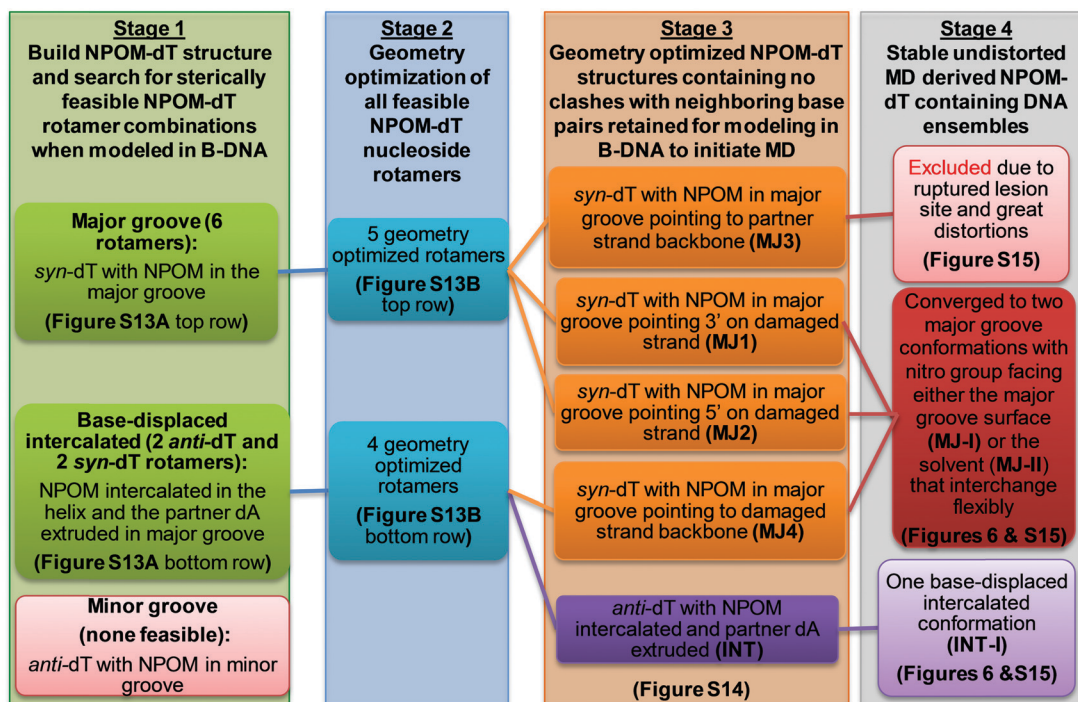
Stage 1
Build NPOM-dT structure and search for sterically feasible NPOM-dT rotamer combinations when modeled in B-DNA

Major groove (6 rotamers):
syn-dT with NPOM in the major groove
(Figure S13A top row)

Base-displaced intercalated (2 anti-dT and 2 syn-dT rotamers):
NPOM intercalated in the helix and the partner dA extruded in major groove
(Figure S13A bottom row)

Minor groove
(none feasible):
anti-dT with NPOM in minor groove

Stage 2
Geometry optimization of all feasible NPOM-dT nucleoside rotamers

5 geometry optimized rotamers
(Figure S13B top row)

4 geometry optimized rotamers
(Figure S13B bottom row)

Stage 3
Geometry optimized NPOM-dT structures containing no clashes with neighboring base pairs retained for modeling in B-DNA to initiate MD

syn-dT with NPOM in major groove pointing to partner strand backbone (MJ3)

syn-dT with NPOM in major groove pointing 3' on damaged strand (MJ1)

syn-dT with NPOM in major groove pointing 5' on damaged strand (MJ2)

syn-dT with NPOM in major groove pointing to damaged strand backbone (MJ4)

anti-dT with NPOM intercalated and partner dA extruded (INT)

(Figure S14)

Stage 4
Stable undistorted MD derived NPOM-dT containing DNA ensembles

Excluded due to ruptured lesion site and great distortions
(Figure S15)

Converged to two major groove conformations with nitro group facing either the major groove surface (MJ-I) or the solvent (MJ-II) that interchange flexibly
(Figures 6 & S15)

One base-displaced intercalated conformation
(INT-I)
(Figures 6 &S15)